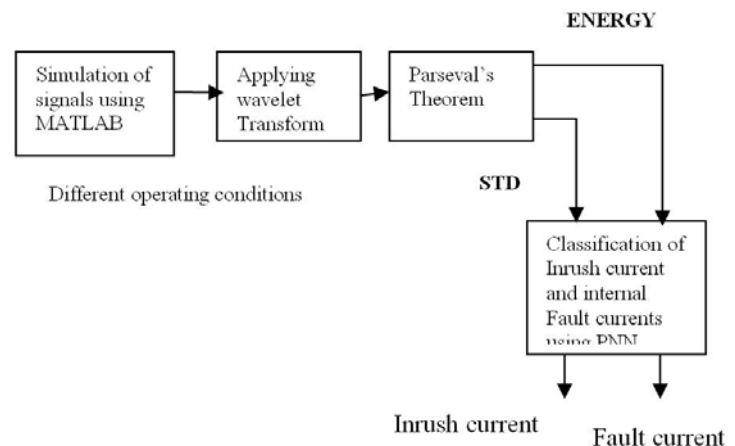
ENERGY

Simulation of signals using MATLAB

Applying wavelet Transform

Parseval's Theorem

Different operating conditions

STD

Classification of Inrush current and internal Fault currents using PNN

Inrush current

Fault current